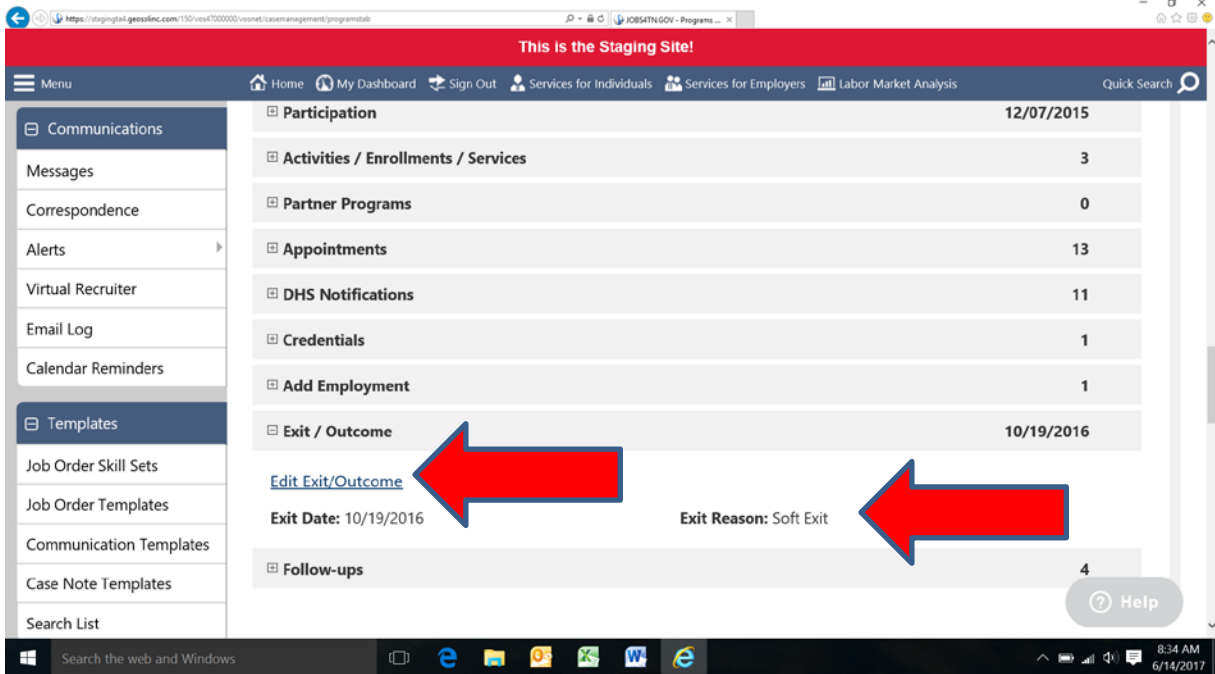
https://stagingtn4.geosolinc.com/150/vos47000000/vosnet/casemanagement/programstab
JOBS4TN.GOV - Programs ...

This is the Staging Site!

Menu
Home
My Dashboard
Sign Out
Services for Individuals
Services for Employers
Labor Market Analysis
Quick Search

Communications
Messages
Correspondence
Alerts
Virtual Recruiter
Email Log
Calendar Reminders

Templates
Job Order Skill Sets
Job Order Templates
Communication Templates
Case Note Templates
Search List

| | |
|---|---|
| Participation | 12/07/2015 |
| Activities / Enrollments / Services | 3 |
| Partner Programs | 0 |
| Appointments | 13 |
| DHS Notifications | 11 |
| Credentials | 1 |
| Add Employment | 1 |
| Exit / Outcome | 10/19/2016 |

Edit Exit/Outcome
Exit Date: 10/19/2016
Exit Reason: Soft Exit

| | |
|---|---|
| Follow-ups | 4 |

Help

Search the web and Windows
8:34 AM
6/14/2017